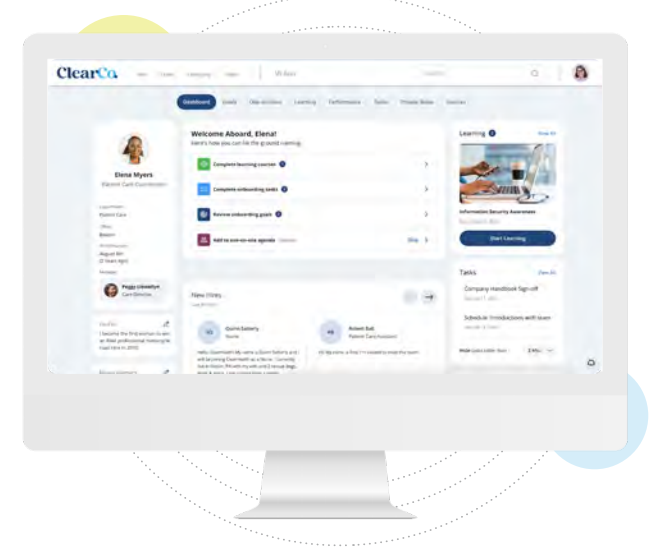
ClearCo

Dashboard

Welcome Aboard, Elena!

Here's how you can hit the ground running.

Complete learning courses

Complete onboarding tasks

Review onboarding goals

Add to one-on-one agenda

Skip

Elena Myers

Patient Care Coordinator

Peggy Llewellyn

Learning

View All

Information Security Awareness

Start Learning

Tasks

View All

Company Handbook Sign-off

Schedule 1:1 introductions with team

New Hires

Quinn Satterly

Robert Bell

Patient Care Assistant